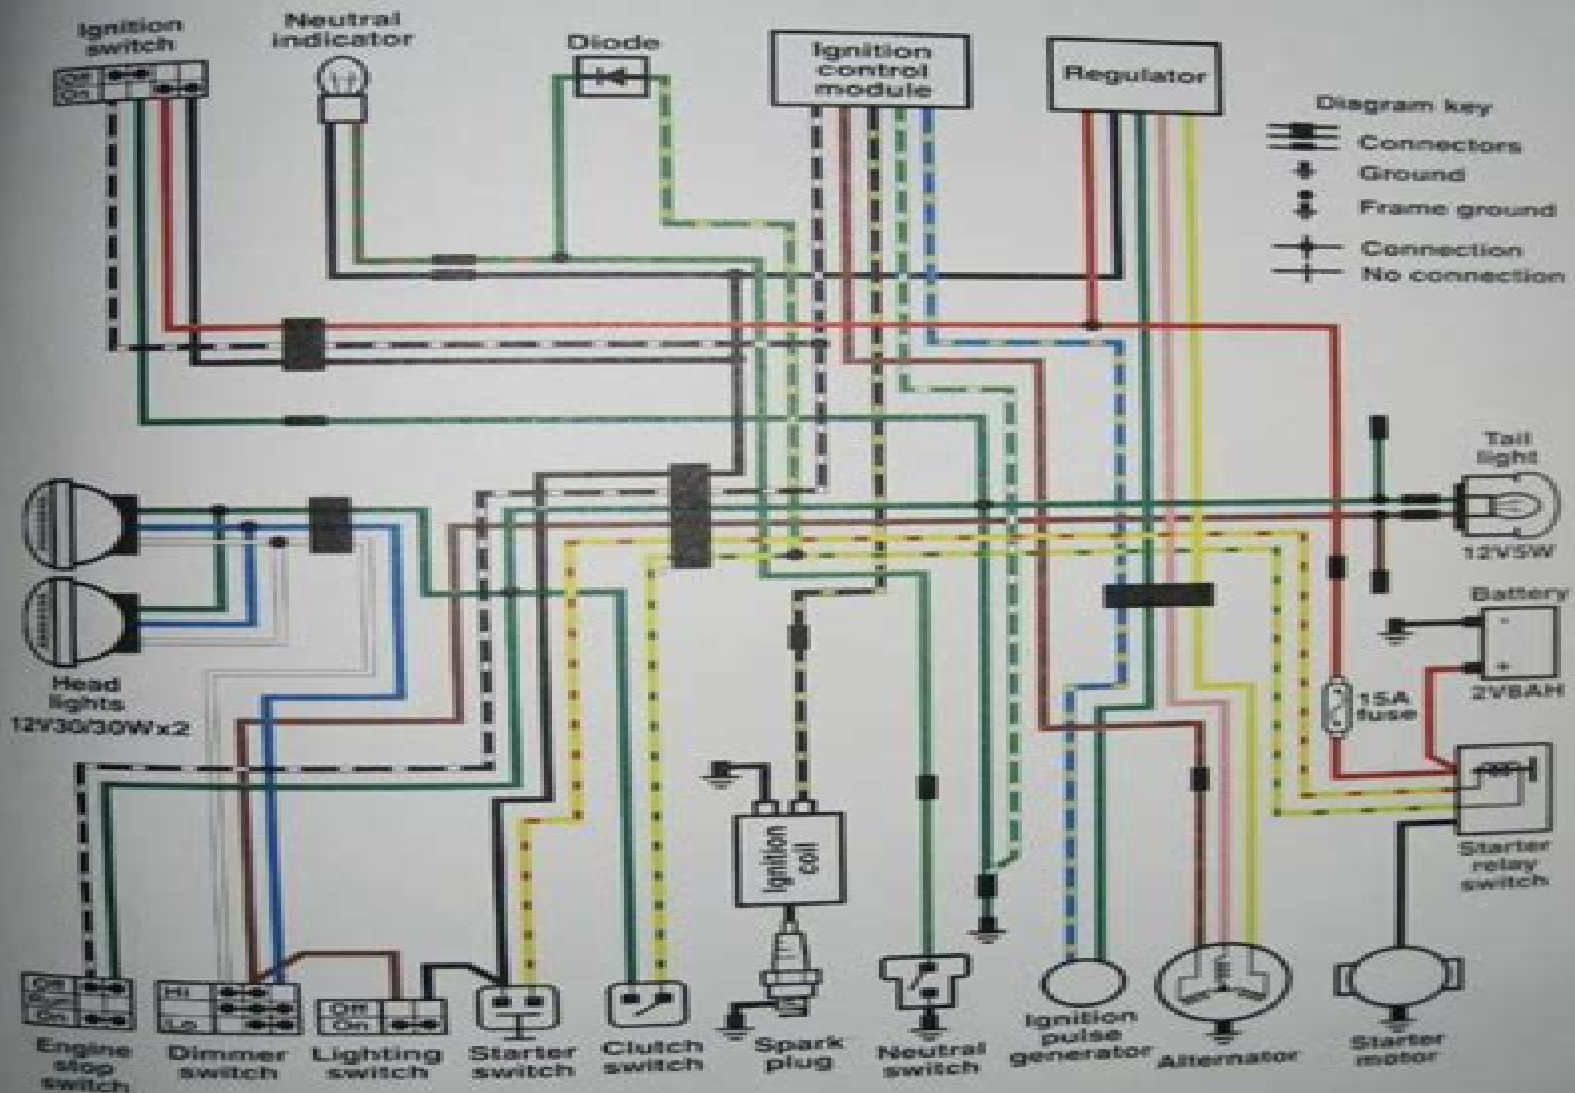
Ignition switch
Off
On

Neutral indicator

Diode

Ignition control module

Regulator

Diagram key
Connectors
Ground
Frame ground
Connection
No connection

Tail light
12V5W

Battery
2V8AH

15A fuse

Starter relay switch

Head lights
12V30/30Wx2

Ignition coil

Engine stop switch
Off
Run
On

Dimmer switch
Hi
Lo

Lighting switch
Off
On

Starter switch

Clutch switch

Spark plug

Neutral switch

Ignition pulse generator

Alternator

Starter motor